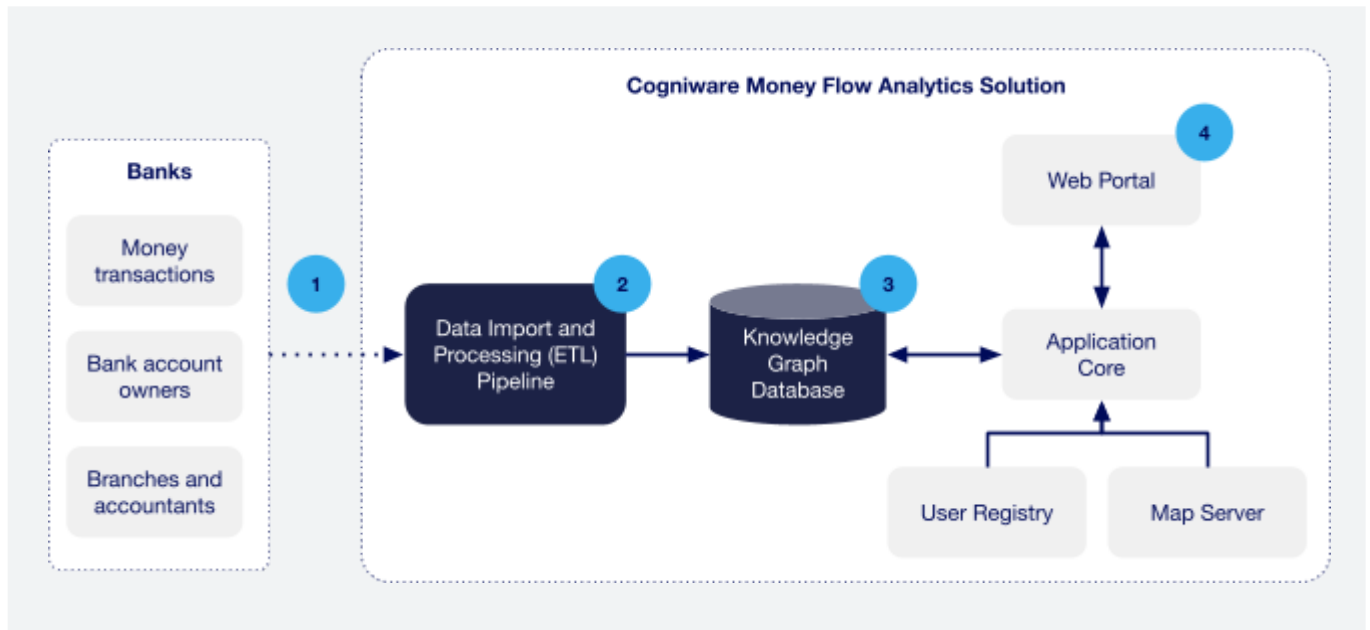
Banks

Money transactions

Bank account owners

Branches and accountants

1

Cogniware Money Flow Analytics Solution

2

Data Import and Processing (ETL) Pipeline

3

Knowledge Graph Database

4

Web Portal

Application Core

User Registry

Map Server